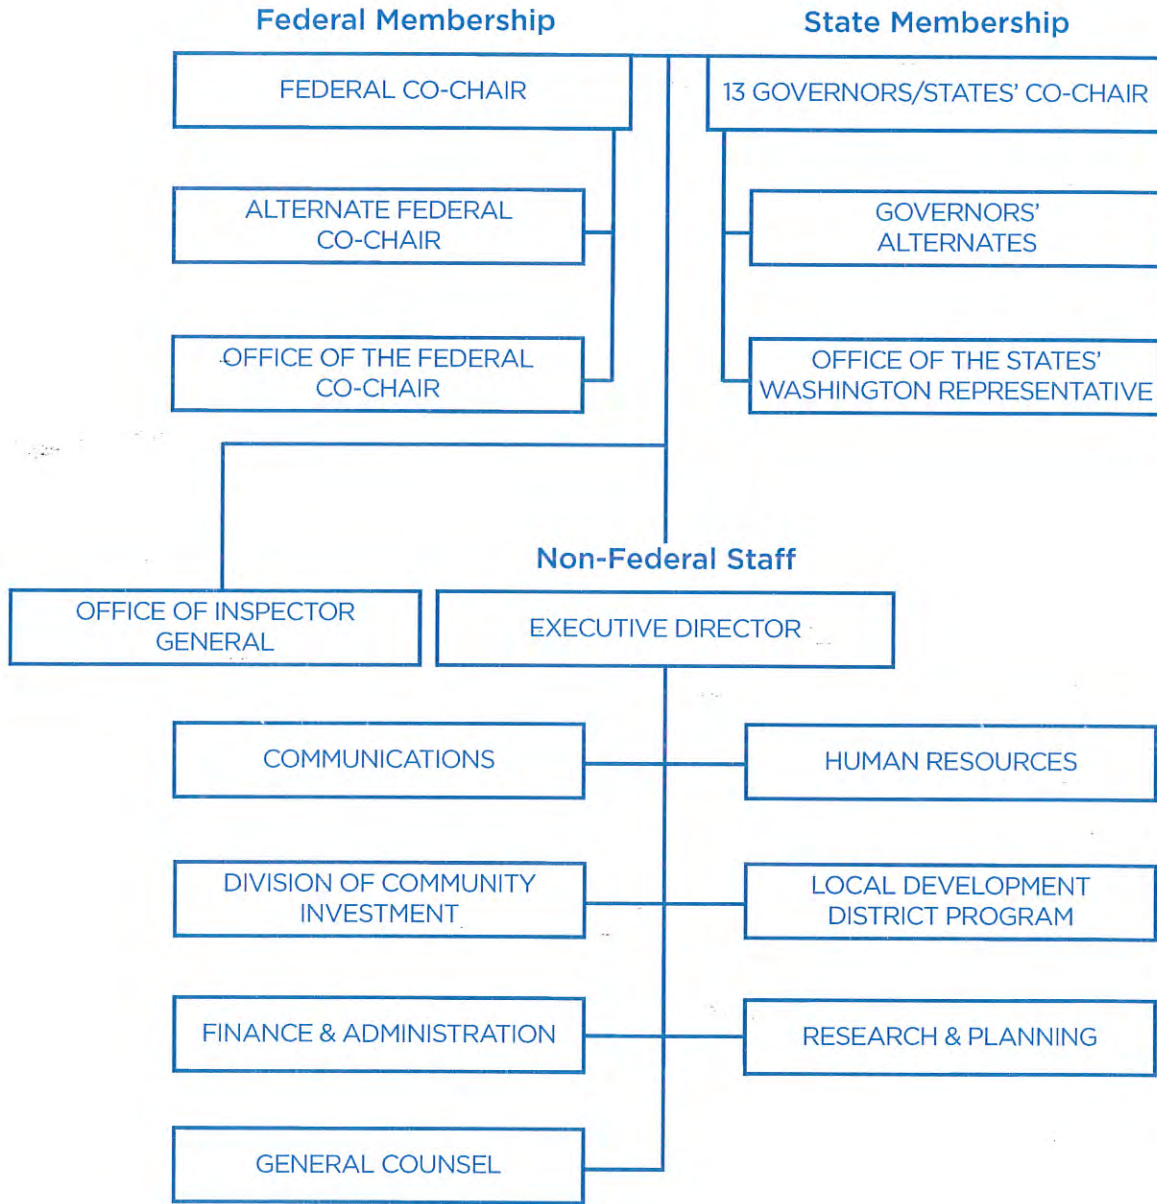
Federal Membership

State Membership

FEDERAL CO-CHAIR

13 GOVERNORS/STATES' CO-CHAIR

ALTERNATE FEDERAL CO-CHAIR

GOVERNORS' ALTERNATES

OFFICE OF THE FEDERAL CO-CHAIR

OFFICE OF THE STATES' WASHINGTON REPRESENTATIVE

Non-Federal Staff

OFFICE OF INSPECTOR GENERAL

EXECUTIVE DIRECTOR

COMMUNICATIONS

HUMAN RESOURCES

DIVISION OF COMMUNITY INVESTMENT

LOCAL DEVELOPMENT DISTRICT PROGRAM

FINANCE & ADMINISTRATION

RESEARCH & PLANNING

GENERAL COUNSEL